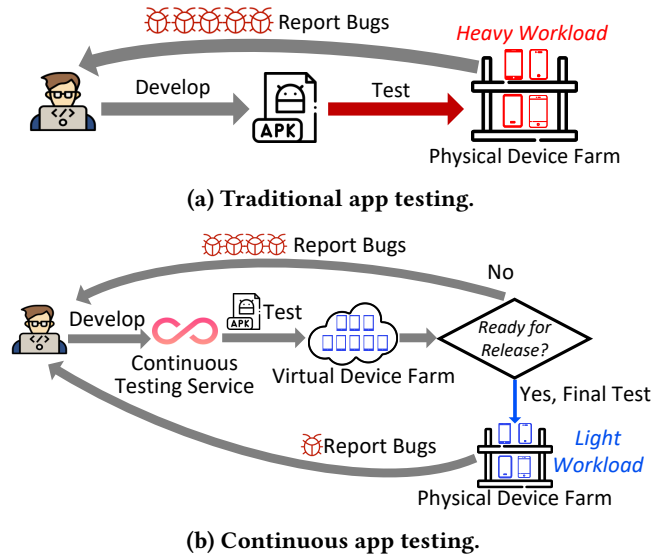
Report Bugs

Heavy Workload

Develop

APK

Test

Physical Device Farm

(a) Traditional app testing.

Report Bugs

No

Develop

APK

Test

Continuous Testing Service

Virtual Device Farm

Ready for Release?

Yes, Final Test

Report Bugs

Light Workload

Physical Device Farm

(b) Continuous app testing.